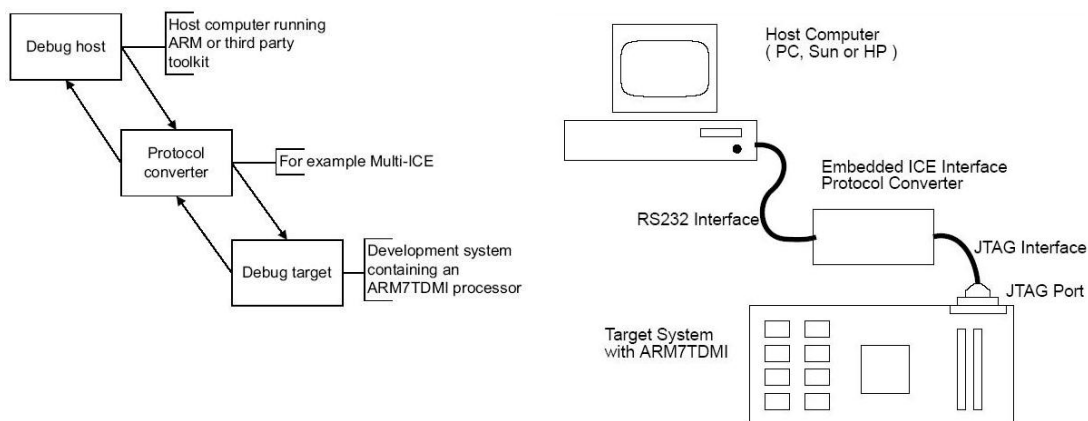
Debug host

Host computer running ARM or third party toolkit

Protocol converter

For example Multi-ICE

Debug target

Development system containing an ARM7TDMI processor

Host Computer
( PC, Sun or HP )

Embedded ICE Interface
Protocol Converter

RS232 Interface

JTAG Interface

JTAG Port

Target System
with ARM7TDMI